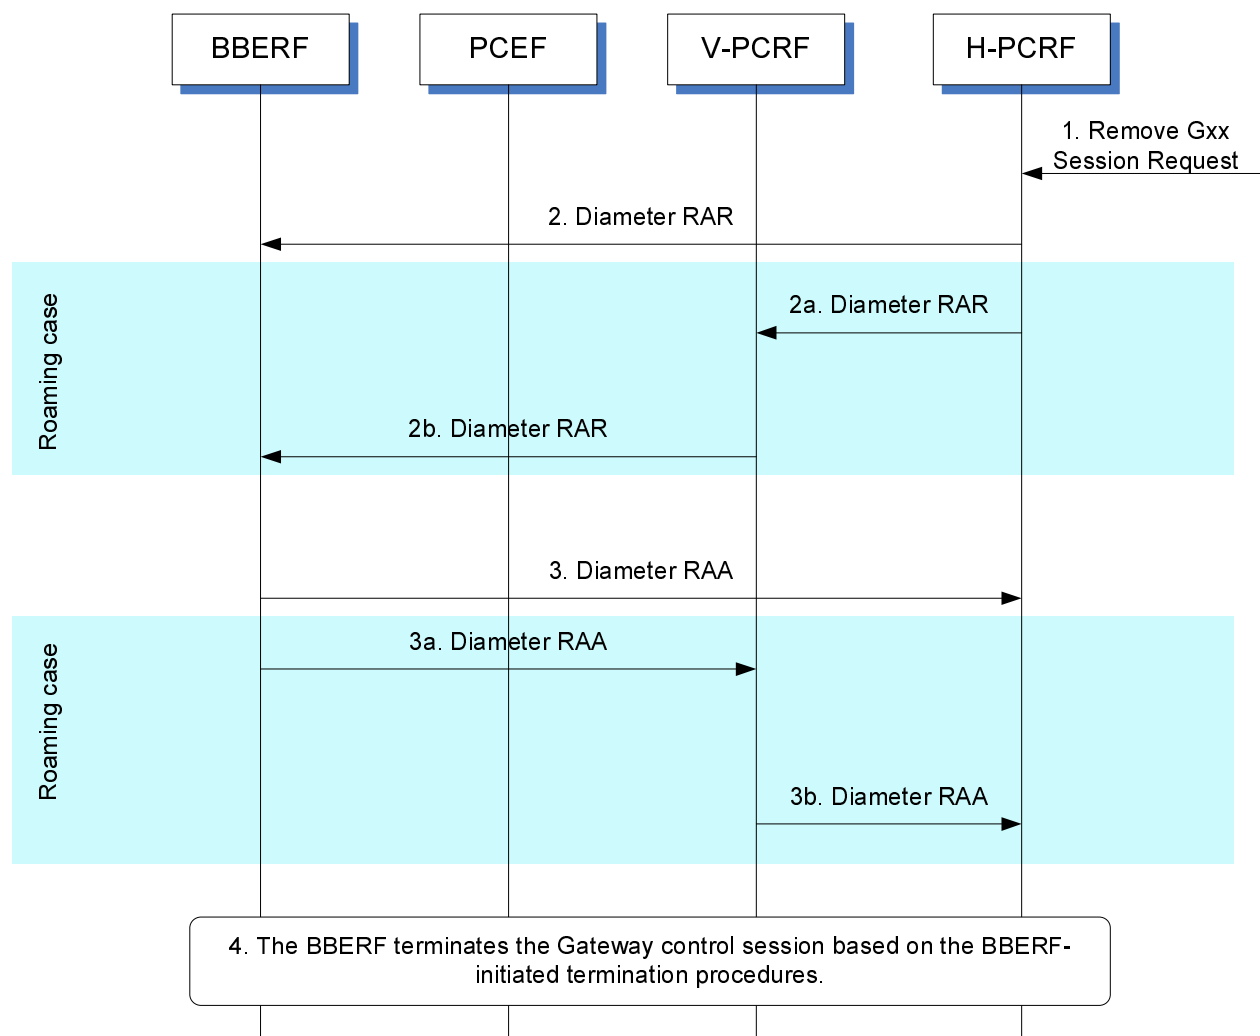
BBERF

PCEF

V-PCRF

H-PCRF

1. Remove Gxx Session Request

2. Diameter RAR

Roaming case

2a. Diameter RAR

2b. Diameter RAR

3. Diameter RAA

Roaming case

3a. Diameter RAA

3b. Diameter RAA

4. The BBERF terminates the Gateway control session based on the BBERF-initiated termination procedures.